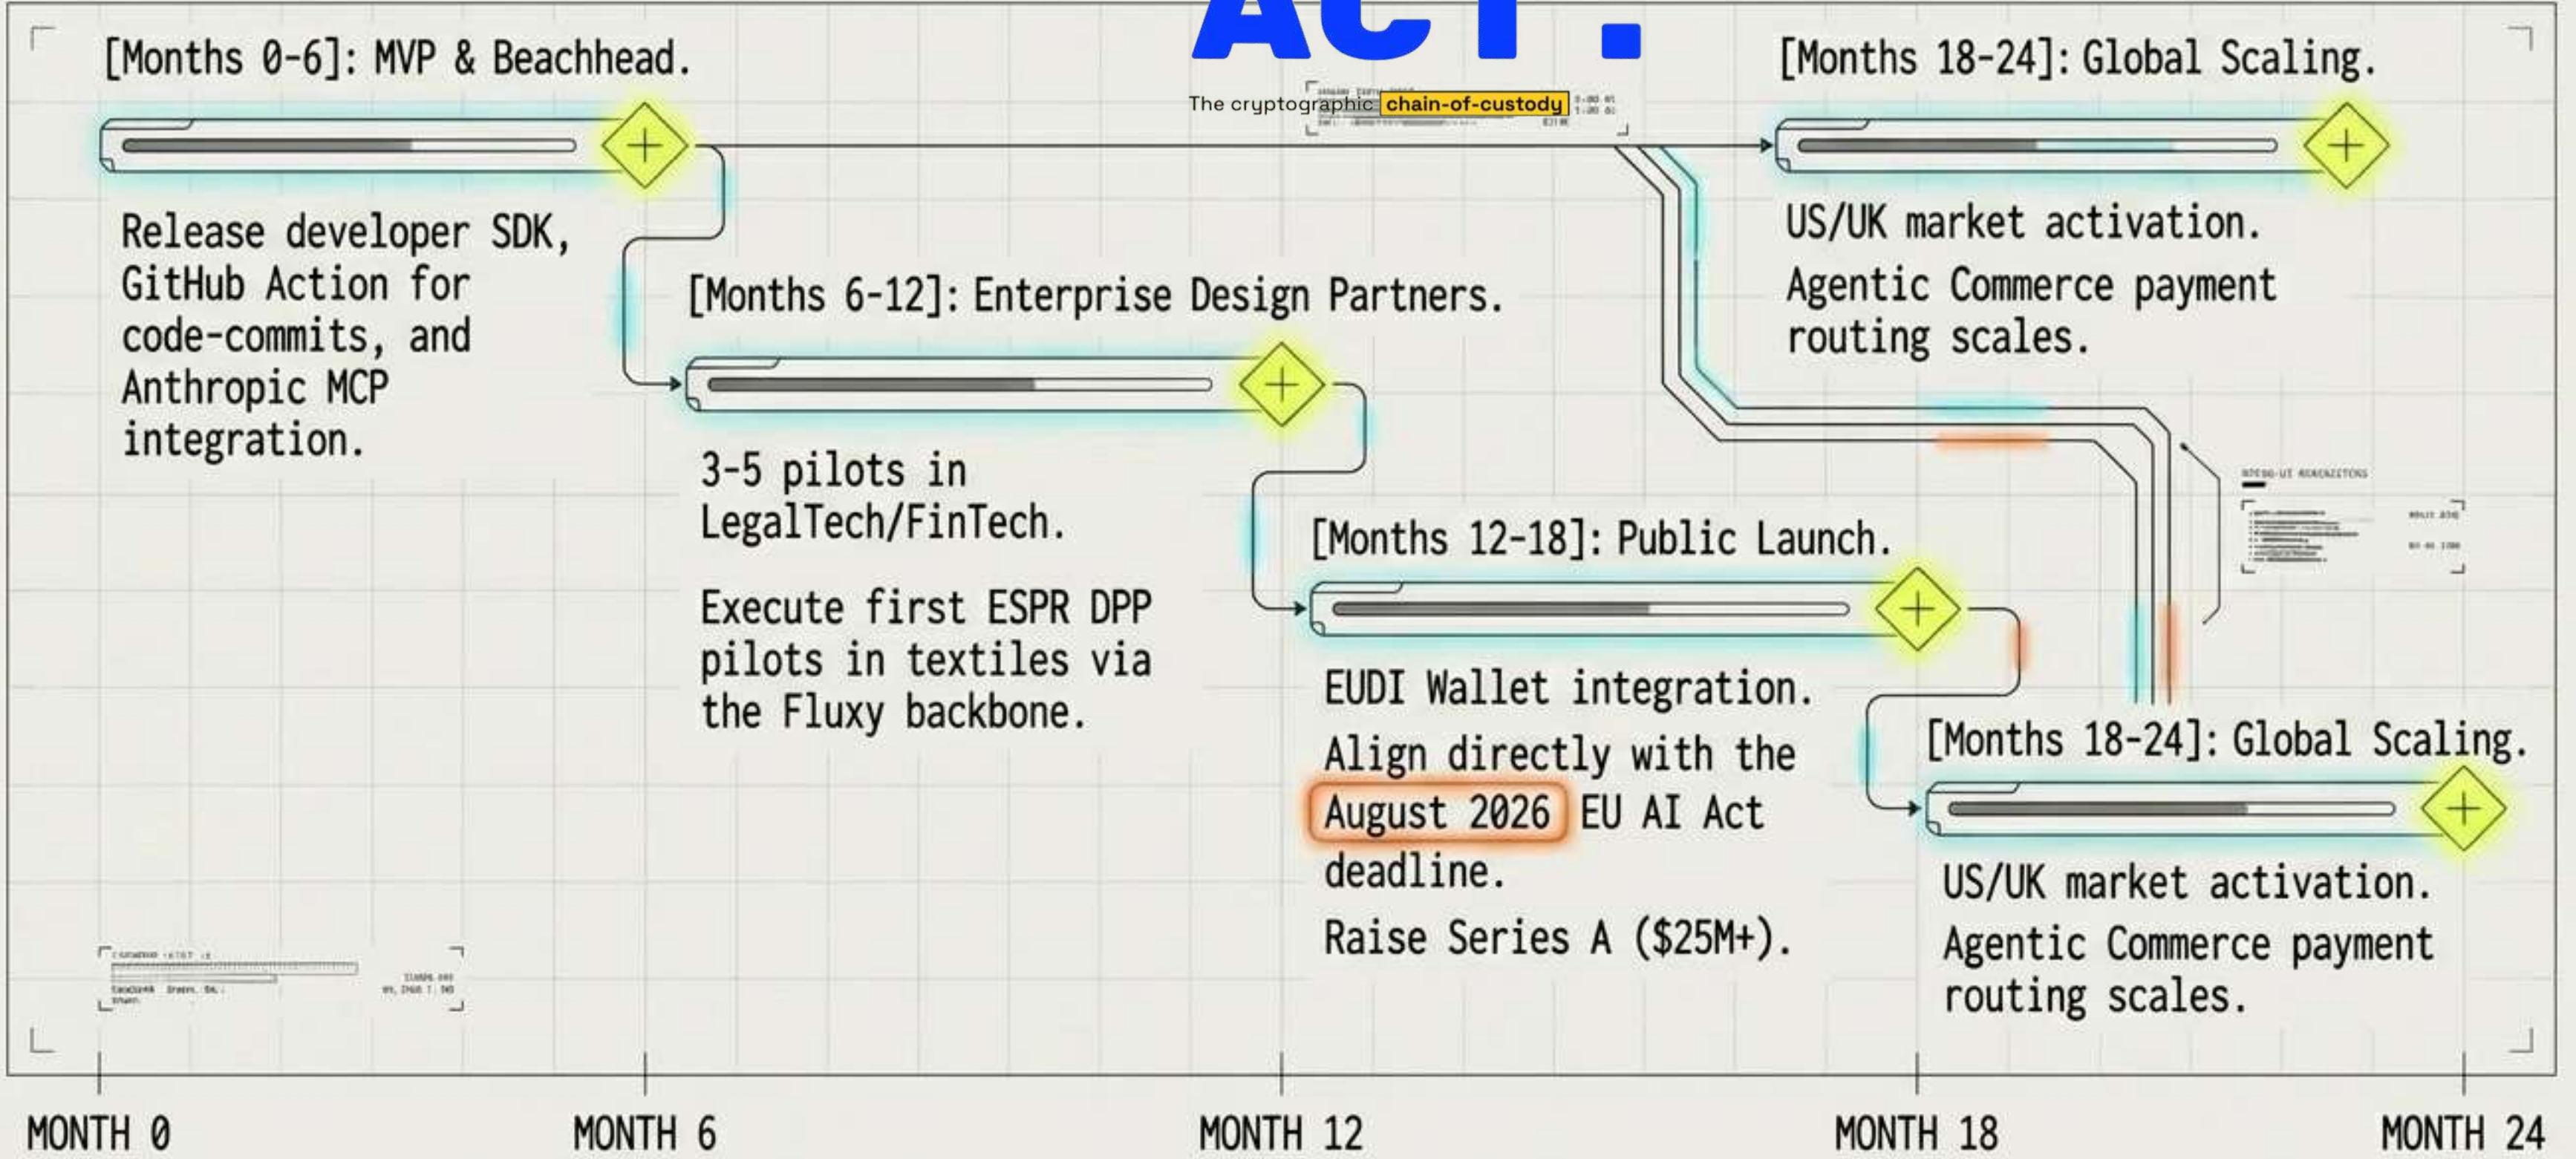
Act.

[Months 0-6]: MVP & Beachhead.

Release developer SDK, GitHub Action for code-commits, and Anthropic MCP integration.

The cryptographic chain-of-custody

[Months 18-24]: Global Scaling.

US/UK market activation.

Agentic Commerce payment routing scales.

[Months 6-12]: Enterprise Design Partners.

3-5 pilots in LegalTech/FinTech.

Execute first ESPR DPP pilots in textiles via the Fluxy backbone.

[Months 12-18]: Public Launch.

EUDI Wallet integration.

Align directly with the August 2026 EU AI Act deadline.

Raise Series A ($25M+).

[Months 18-24]: Global Scaling.

US/UK market activation.

Agentic Commerce payment routing scales.

MONTH 0

MONTH 6

MONTH 12

MONTH 18

MONTH 24